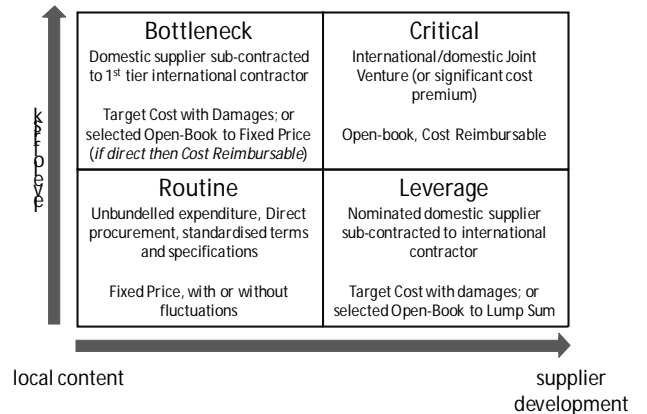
Bottleneck
Domestic supplier sub-contracted to 1st tier international contractor

Target Cost with Damages; or selected Open-Book to Fixed Price (if direct then Cost Reimbursable)

Critical
International/domestic Joint Venture (or significant cost premium)

Open-book, Cost Reimbursable

Routine
Unbundelled expenditure, Direct procurement, standardised terms and specifications

Fixed Price, with or without fluctuations

Leverage
Nominated domestic supplier sub-contracted to international contractor

Target Cost with damages; or selected Open-Book to Lump Sum

risk profile

local content

supplier development